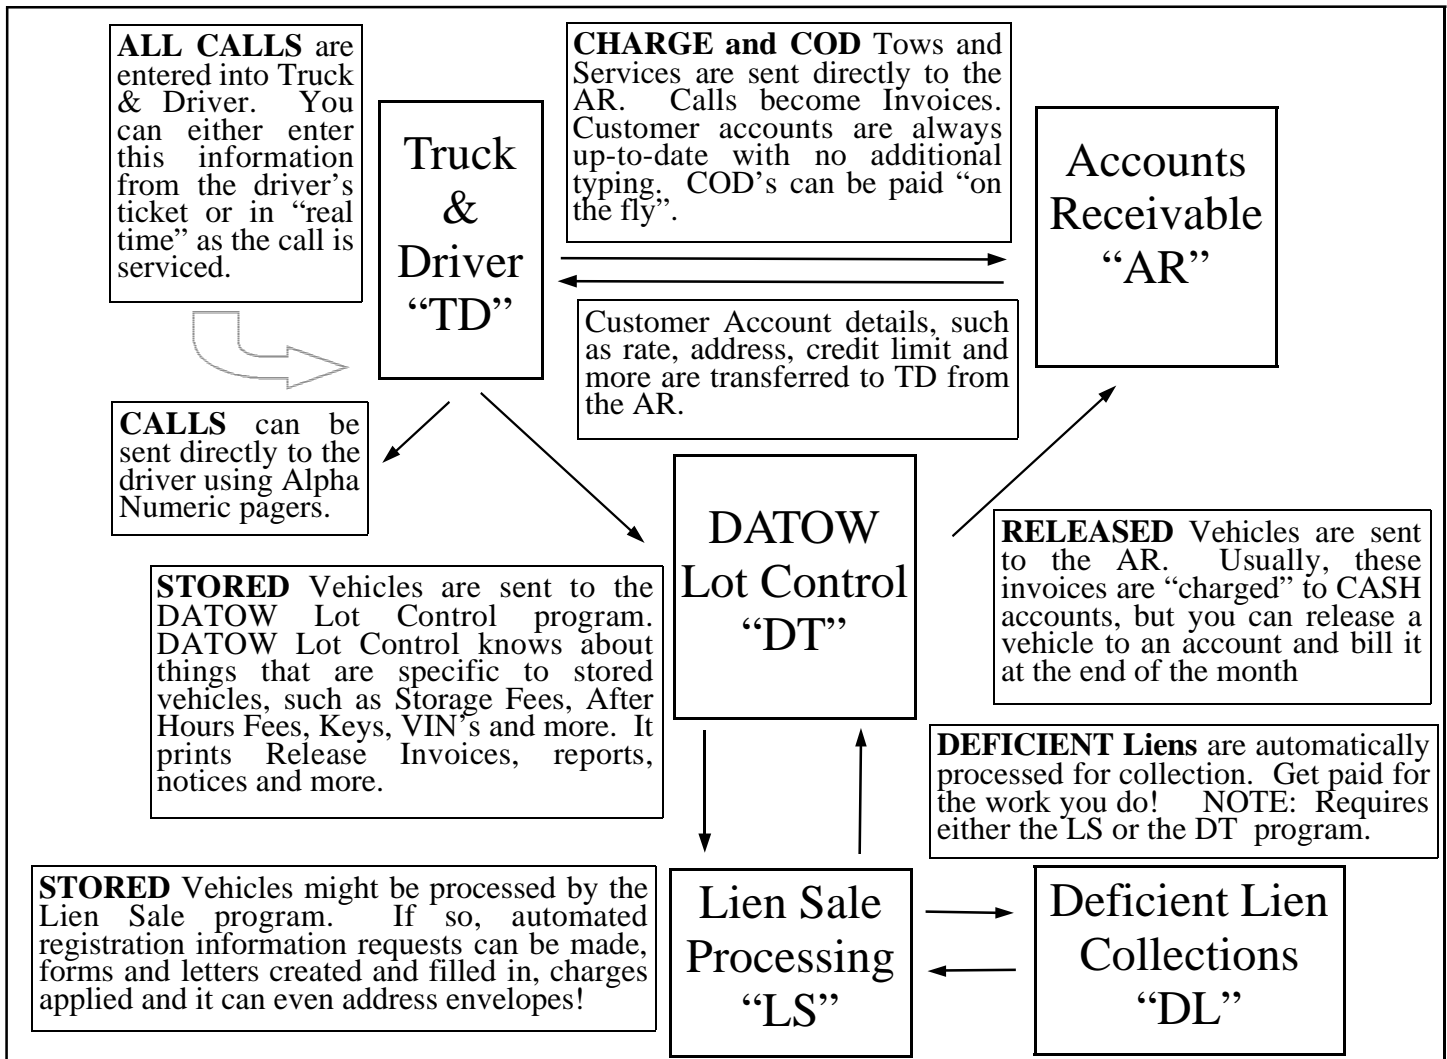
**ALL CALLS** are entered into Truck & Driver. You can either enter this information from the driver's ticket or in "real time" as the call is serviced.

Truck & Driver "TD"

**CHARGE and COD** Tows and Services are sent directly to the AR. Calls become Invoices. Customer accounts are always up-to-date with no additional typing. COD's can be paid "on the fly".

Accounts Receivable "AR"

Customer Account details, such as rate, address, credit limit and more are transferred to TD from the AR.

**CALLS** can be sent directly to the driver using Alpha Numeric pagers.

DATOW Lot Control "DT"

**RELEASED** Vehicles are sent to the AR. Usually, these invoices are "charged" to CASH accounts, but you can release a vehicle to an account and bill it at the end of the month

**STORED** Vehicles are sent to the DATOW Lot Control program. DATOW Lot Control knows about things that are specific to stored vehicles, such as Storage Fees, After Hours Fees, Keys, VIN's and more. It prints Release Invoices, reports, notices and more.

**DEFICIENT Liens** are automatically processed for collection. Get paid for the work you do! NOTE: Requires either the LS or the DT program.

**STORED** Vehicles might be processed by the Lien Sale program. If so, automated registration information requests can be made, forms and letters created and filled in, charges applied and it can even address envelopes!

Lien Sale Processing "LS"

Deficient Lien Collections "DL"